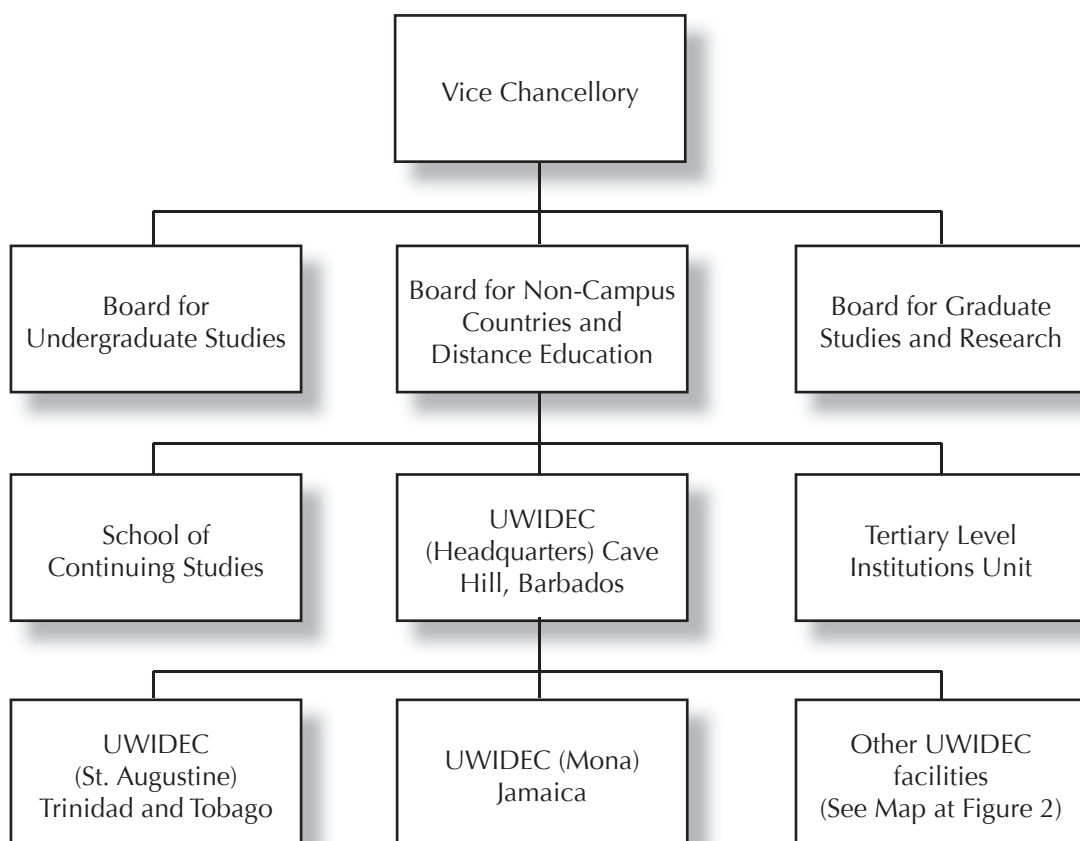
Vice Chancellory

Board for Undergraduate Studies

Board for Non-Campus Countries and Distance Education

Board for Graduate Studies and Research

School of Continuing Studies

UWIDEC (Headquarters) Cave Hill, Barbados

Tertiary Level Institutions Unit

UWIDEC (St. Augustine) Trinidad and Tobago

UWIDEC (Mona) Jamaica

Other UWIDEC facilities (See Map at Figure 2)